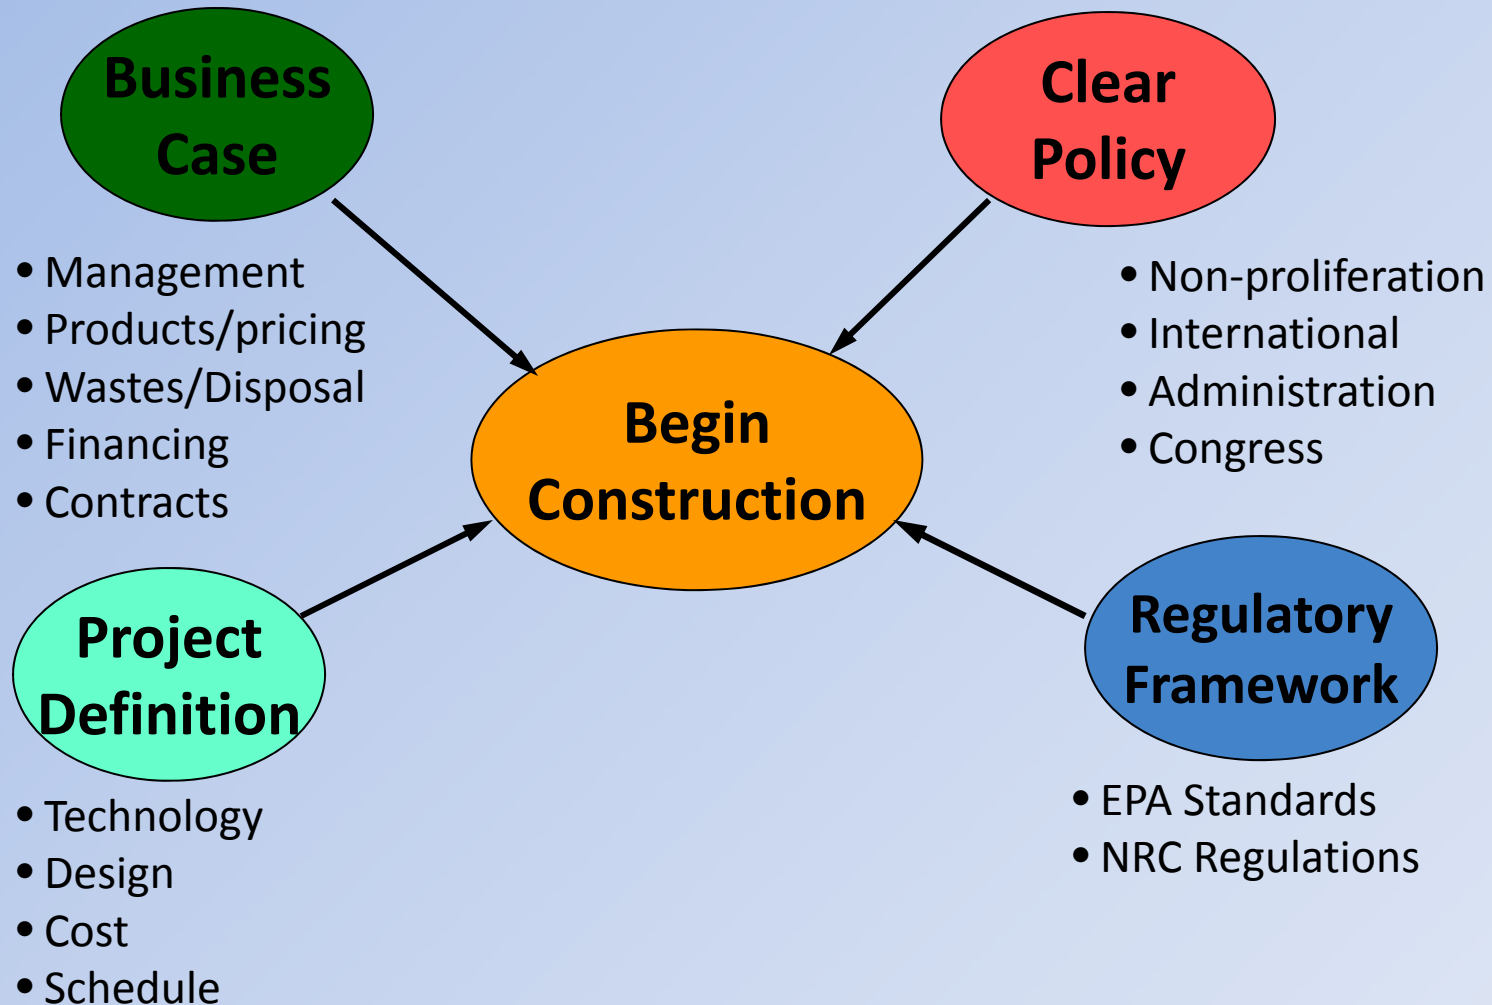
Business Case

• Management
• Products/pricing
• Wastes/Disposal
• Financing
• Contracts

Clear Policy

• Non-proliferation
• International
• Administration
• Congress

Begin Construction

Project Definition

• Technology
• Design
• Cost
• Schedule

Regulatory Framework

• EPA Standards
• NRC Regulations